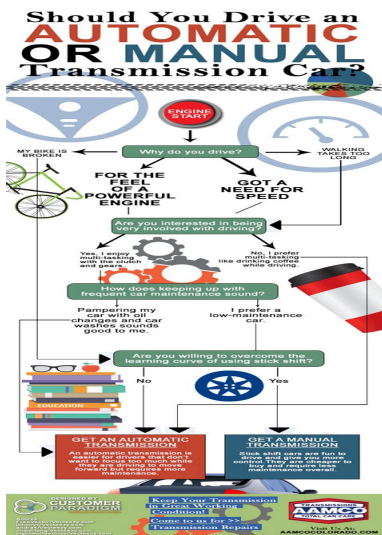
Should You Drive an AUTOMATIC OR MANUAL Transmission Car?

ENGINE START

Why do you drive?

MY BIKE IS BROKEN

WALKING TAKES TOO LONG

FOR THE FEEL OF A POWERFUL ENGINE

GOT A NEED FOR SPEED

Are you interested in being very involved with driving?

Yes, I enjoy multi-tasking with the clutch and gears.

No, I prefer multi-tasking like drinking coffee while driving.

How does keeping up with frequent car maintenance sound?

Pampering my car with oil changes and car washes sounds good to me.

I prefer a low-maintenance car.

Are you willing to overcome the learning curve of using stick shift?

No

Yes

EDUCATION

GET AN AUTOMATIC TRANSMISSION

An automatic transmission is easier for drivers that don't want to focus too much while they are driving to move forward but require more maintenance.

GET A MANUAL TRANSMISSION

Stick shift cars are fun to drive and give you more control. They are cheaper to buy and require less maintenance overall.

DESIGNED BY CUSTOMER PARADIGM

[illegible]

Keep Your Transmission in Great Working Condition!

Come to us for >> Transmission Repairs

AAMCO

Visit Us At:
AAMCOCOLORADO.COM